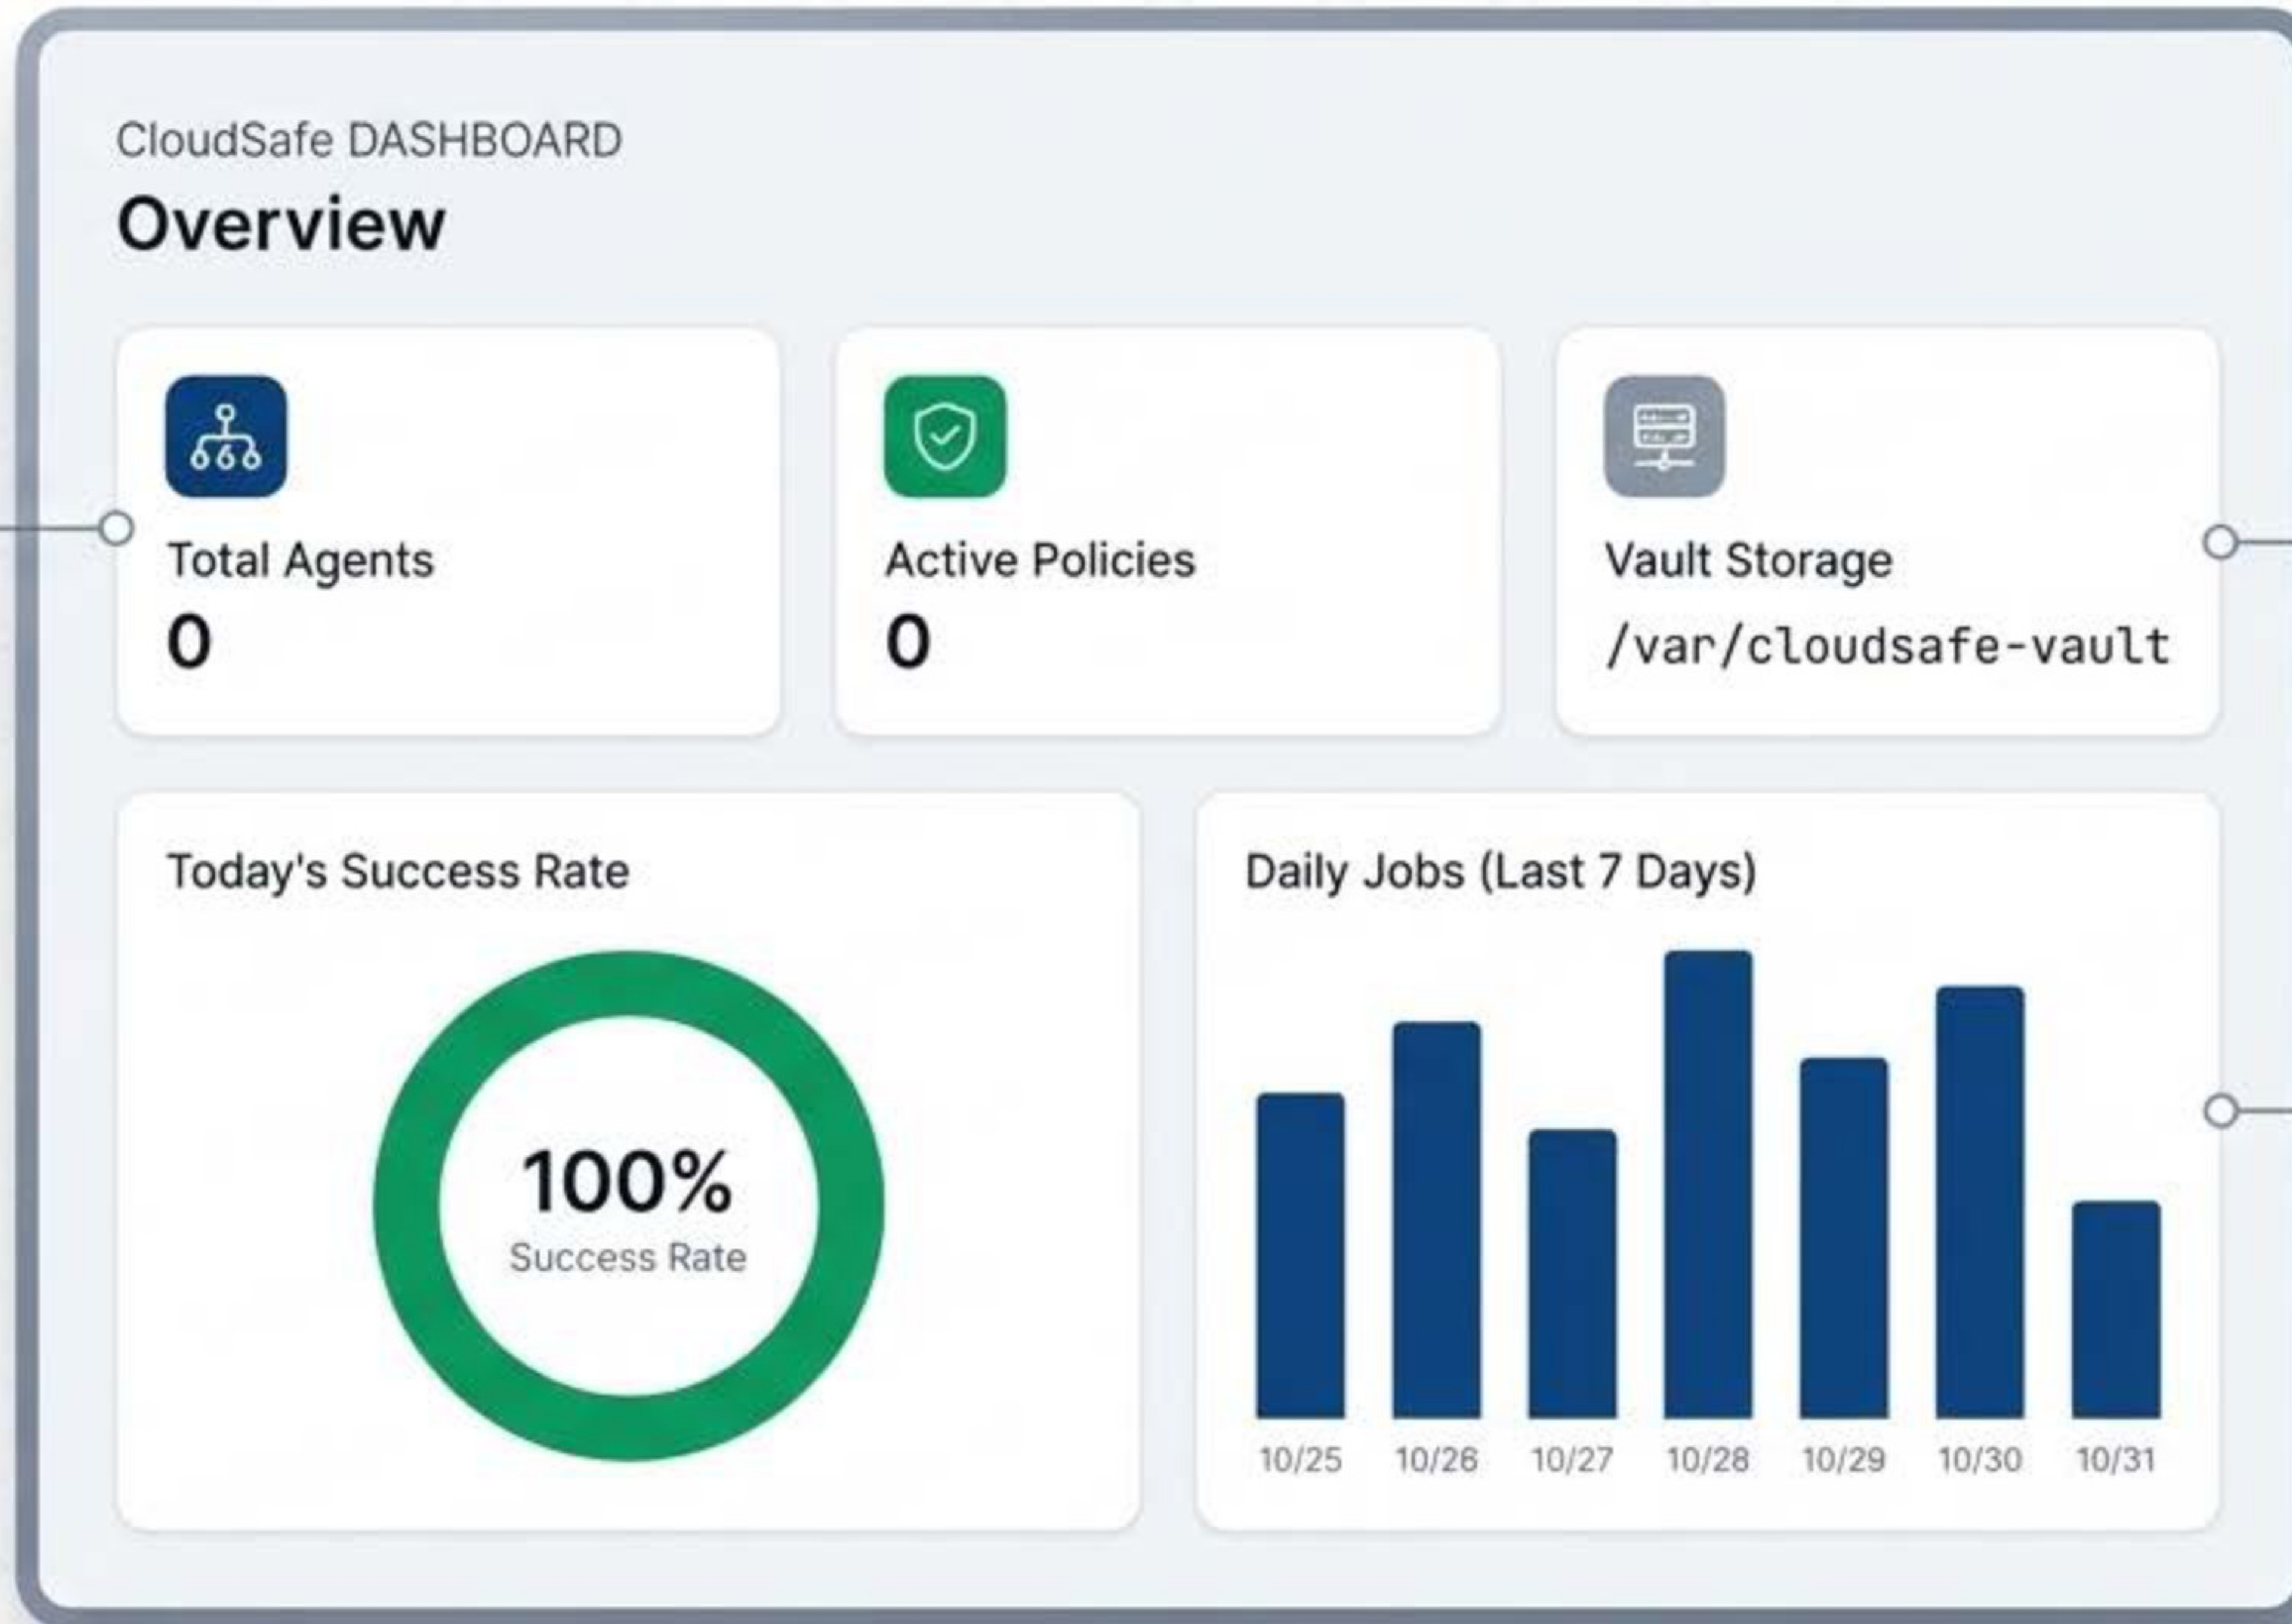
CloudSafe DASHBOARD

Overview

Total Agents
0

Active Policies
0

Vault Storage
/var/cloudsafe-vault

Today's Success Rate

100%
Success Rate

Daily Jobs (Last 7 Days)

10/25 10/26 10/27 10/28 10/29 10/30 10/31